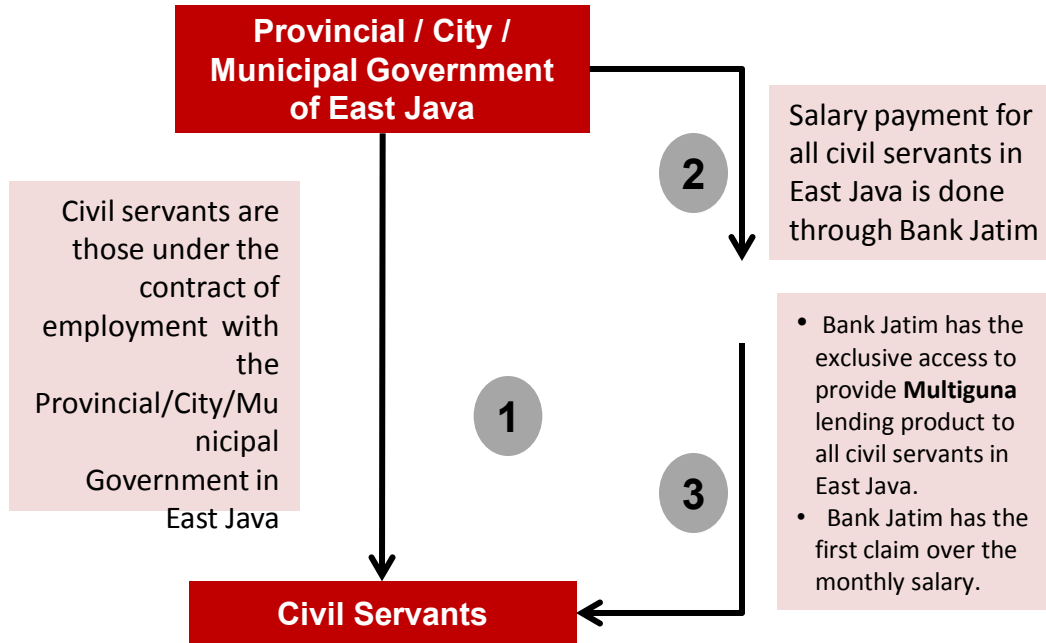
Provincial / City / Municipal Government of East Java

Salary payment for all civil servants in East Java is done through Bank Jatim

2

Civil servants are those under the contract of employment with the Provincial/City/Municipal Government in East Java

• Bank Jatim has the exclusive access to provide **Multiguna** lending product to all civil servants in East Java.
• Bank Jatim has the first claim over the monthly salary.

1

3

Civil Servants